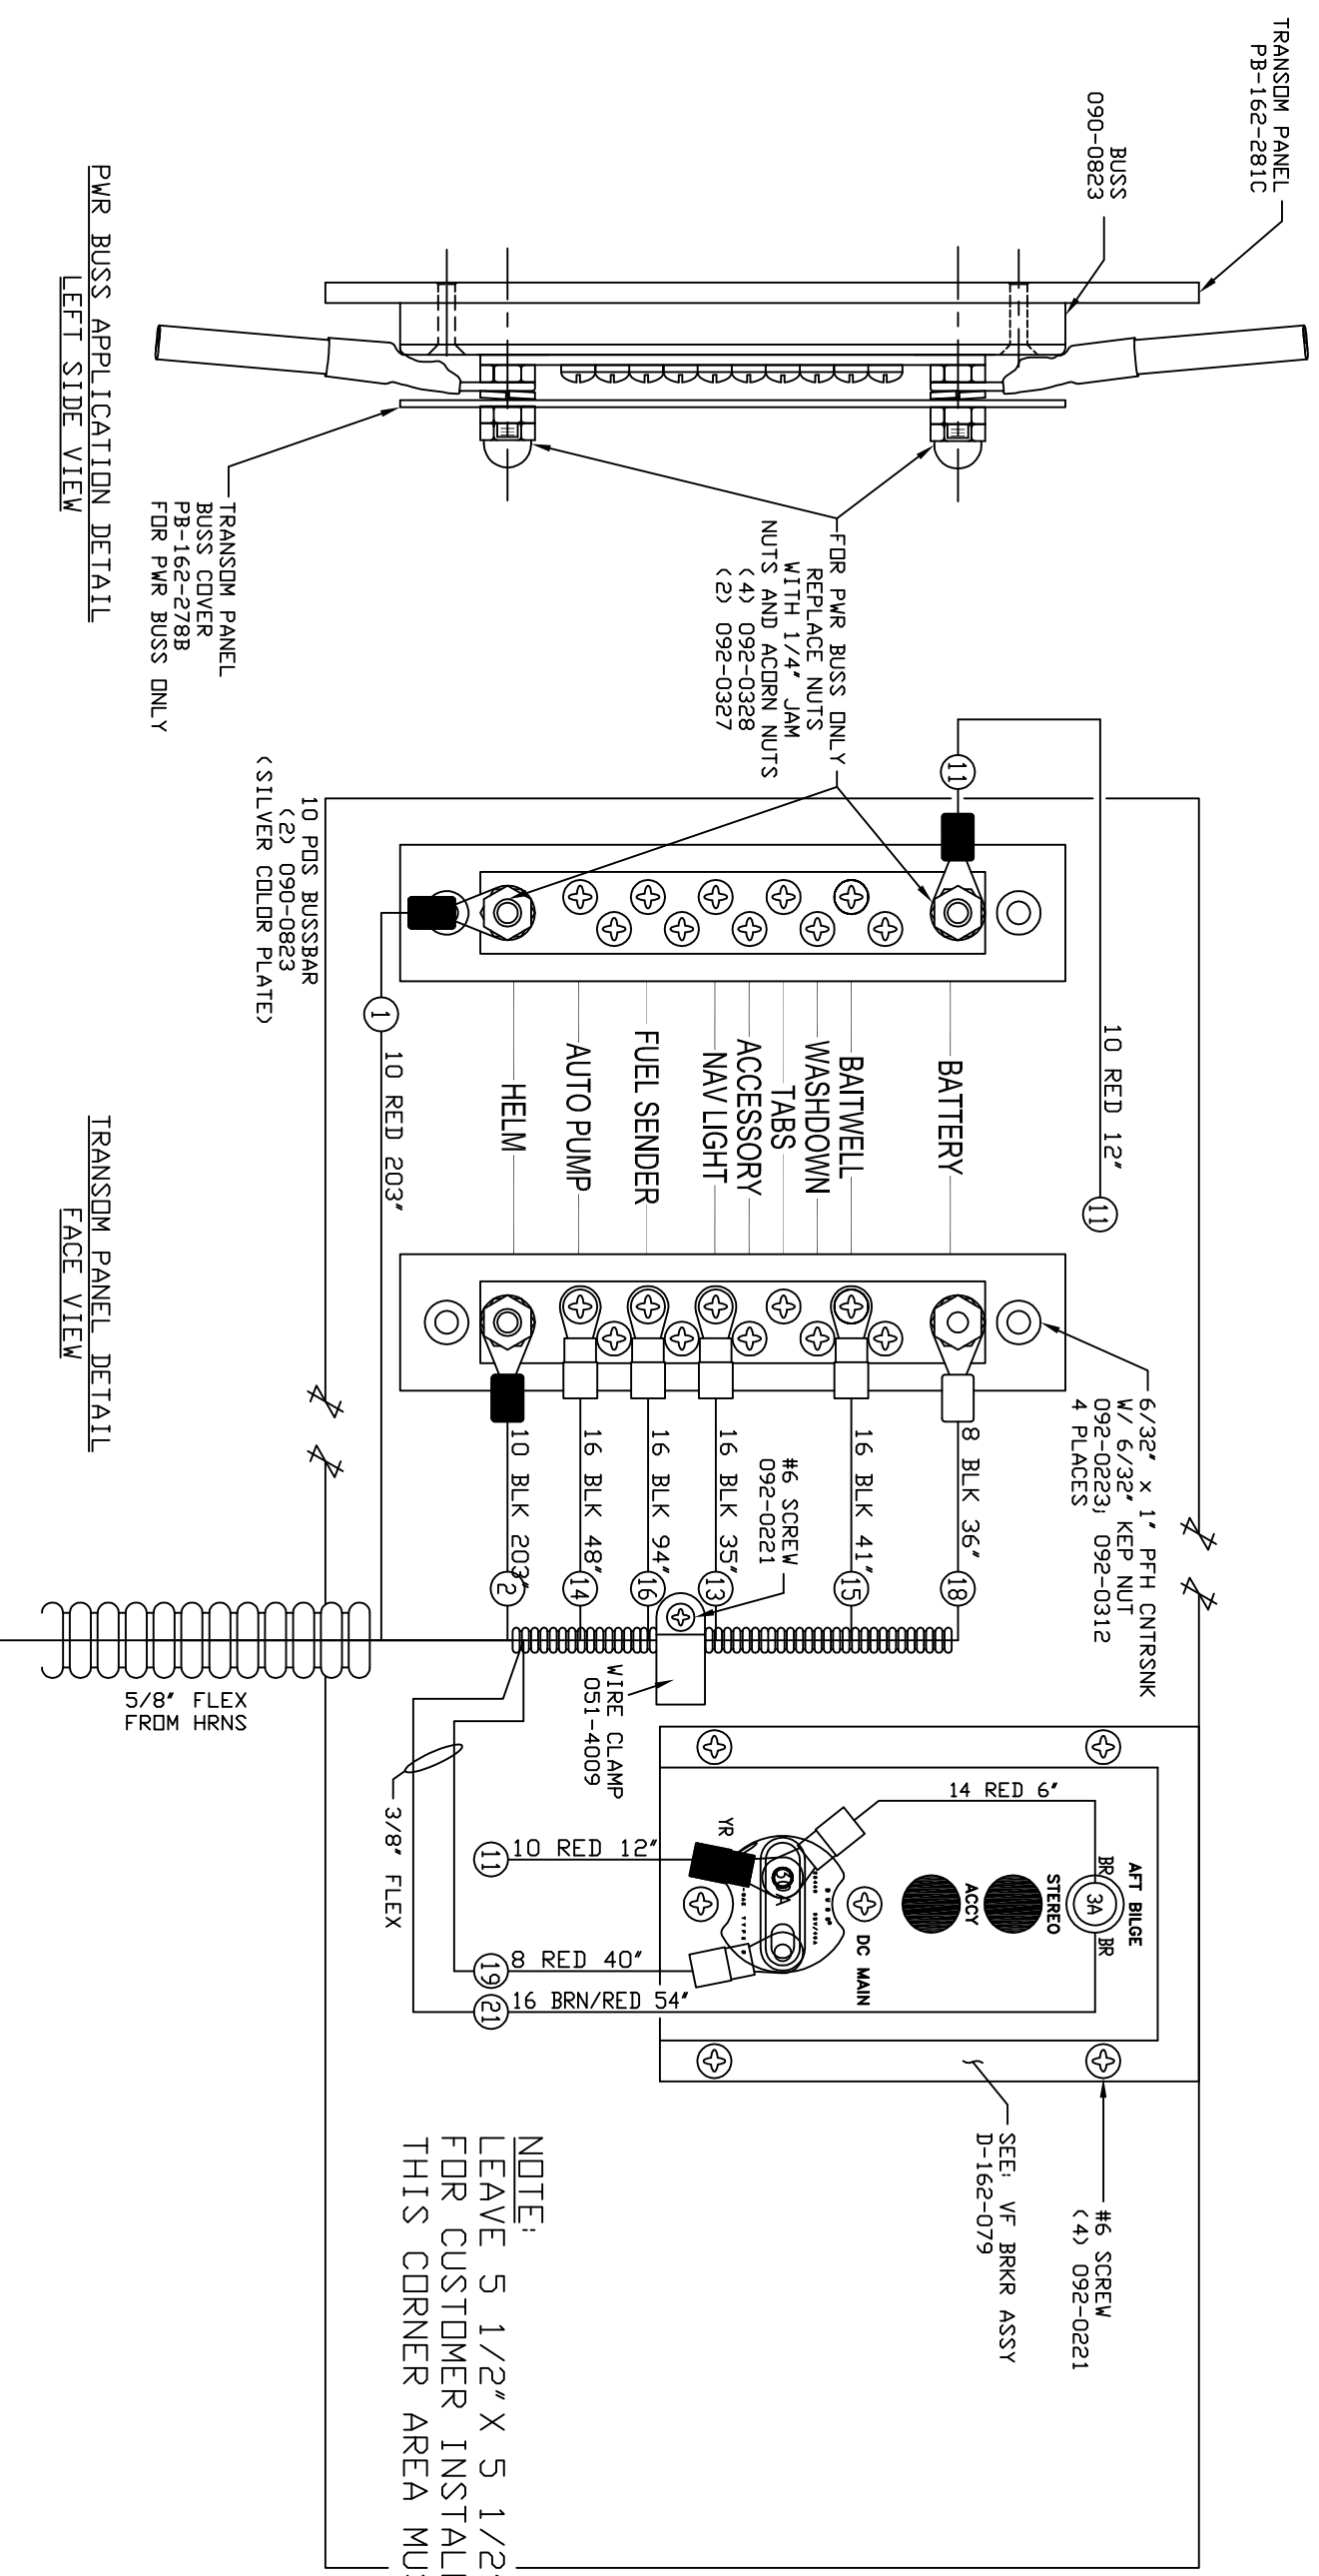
TRANSOM PANEL
PB-162-281C

BUSS
090-0823

FOR PWR BUSS ONLY
REPLACE NUTS
WITH 1/4" JAM
NUTS AND ACORN NUTS
(4) 092-0328
(2) 092-0327

TRANSOM PANEL
BUSS COVER
PB-162-278B
FOR PWR BUSS ONLY

PWR BUSS APPLICATION DETAIL
LEFT SIDE VIEW

10 POS BUSSBAR
(2) 090-0823
(SILVER COLOR PLATE)

11

10 RED 12"

11

BATTERY
BAITWELL
WASHDOWN
TABS
ACCESSORY
NAV LIGHT
FUEL SENDER
AUTO PUMP
HELM

1

10 RED 203"

6/32" x 1" PFH CNTRSNK
W/ 6/32" KEP NUT
092-0223, 092-0312
4 PLACES

8 BLK 36"
16 BLK 41"
#6 SCREW
092-0221
16 BLK 35"
16 BLK 94"
16 BLK 48"
10 BLK 203"

18
15
13
16
14
2

TRANSOM PANEL DETAIL
FACE VIEW

WIRE CLAMP
051-4009

5/8" FLEX
FROM HRNS

3/8" FLEX

14 RED 6'

AFT BILGE
BR
3A
BR
STEREO
ACCY
YR
50A
DC MAIN

11 10 RED 12"
19 8 RED 40"
21 16 BRN/RED 54"

SEE: VF BRKR ASSY
D-162-079

#6 SCREW
(4) 092-0221

NOTE:
LEAVE 5 1/2"X 5 1/2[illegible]
FOR CUSTOMER INSTAL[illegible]
THIS CORNER AREA MU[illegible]